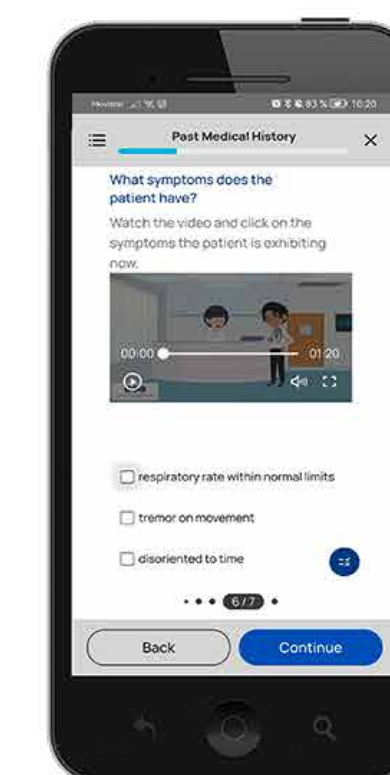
Movistar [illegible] 83 % 10:20

Past Medical History

What symptoms does the patient have?

Watch the video and click on the symptoms the patient is exhibiting now.

00:00 01:20

respiratory rate within normal limits

tremor on movement

disoriented to time

6/7

Back

Continue